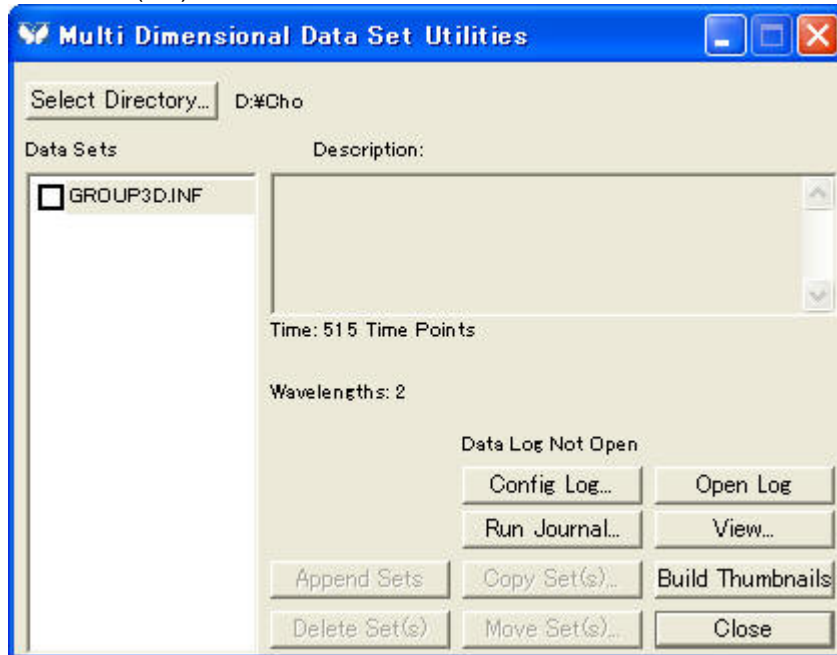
Multi Dimensional Data Set Utilities

Select Directory... D:¥Cho

Data Sets

GROUP3D.INF

Description:

Time: 515 Time Points

Wavelengths: 2

Data Log Not Open

Config Log...

Open Log

Run Journal...

View...

Append Sets

Copy Set(s)...

Build Thumbnails

Delete Set(s)

Move Set(s)...

Close